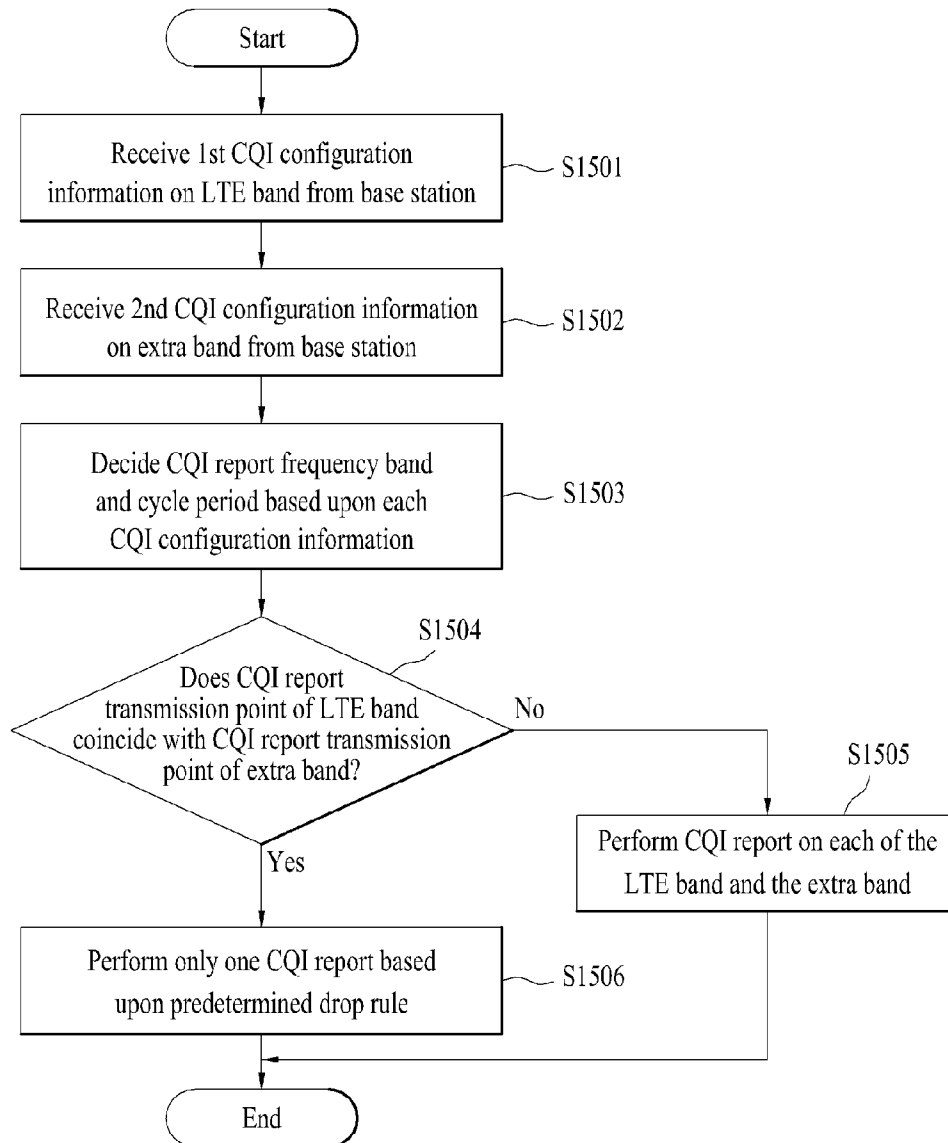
Start

Receive 1st CQI configuration information on LTE band from base station

S1501

Receive 2nd CQI configuration information on extra band from base station

S1502

Decide CQI report frequency band and cycle period based upon each CQI configuration information

S1503

S1504

Does CQI report transmission point of LTE band coincide with CQI report transmission point of extra band?

No

S1505

Perform CQI report on each of the LTE band and the extra band

Yes

Perform only one CQI report based upon predetermined drop rule

S1506

End